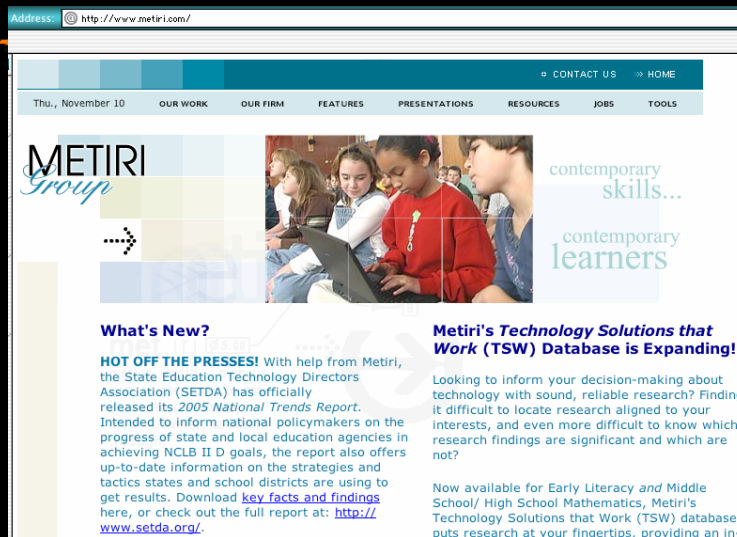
Address: http://www.metiri.com/

CONTACT US    HOME

Thu., November 10    OUR WORK    OUR FIRM    FEATURES    PRESENTATIONS    RESOURCES    JOBS    TOOLS

METIRI Group

contemporary skills...

contemporary learners

What's New?

HOT OFF THE PRESSES! With help from Metiri, the State Education Technology Directors Association (SETDA) has officially released its *2005 National Trends Report*. Intended to inform national policymakers on the progress of state and local education agencies in achieving NCLB II D goals, the report also offers up-to-date information on the strategies and tactics states and school districts are using to get results. Download key facts and findings here, or check out the full report at: http://www.setda.org/.

Metiri's *Technology Solutions that Work* (TSW) Database is Expanding!

Looking to inform your decision-making about technology with sound, reliable research? Finding it difficult to locate research aligned to your interests, and even more difficult to know which research findings are significant and which are not?

Now available for Early Literacy *and* Middle School/ High School Mathematics, Metiri's Technology Solutions that Work (TSW) database puts research at your fingertips, providing an in-